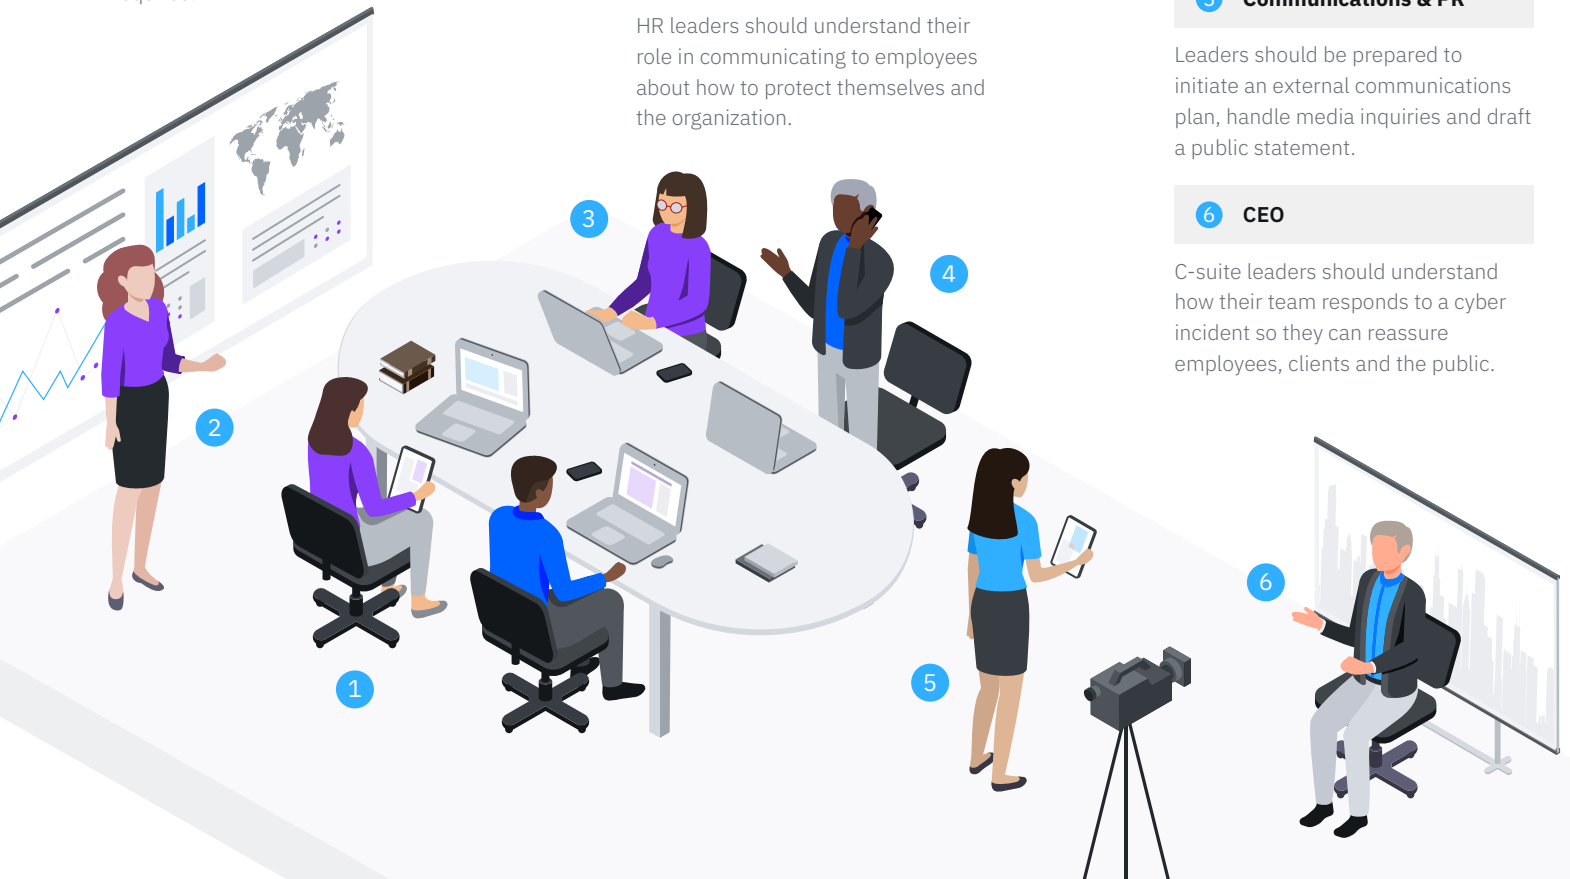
HR leaders should understand their role in communicating to employees about how to protect themselves and the organization.

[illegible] Communications & PR

Leaders should be prepared to initiate an external communications plan, handle media inquiries and draft a public statement.

6 CEO

C-suite leaders should understand how their team responds to a cyber incident so they can reassure employees, clients and the public.

3

4

2

1

5

6